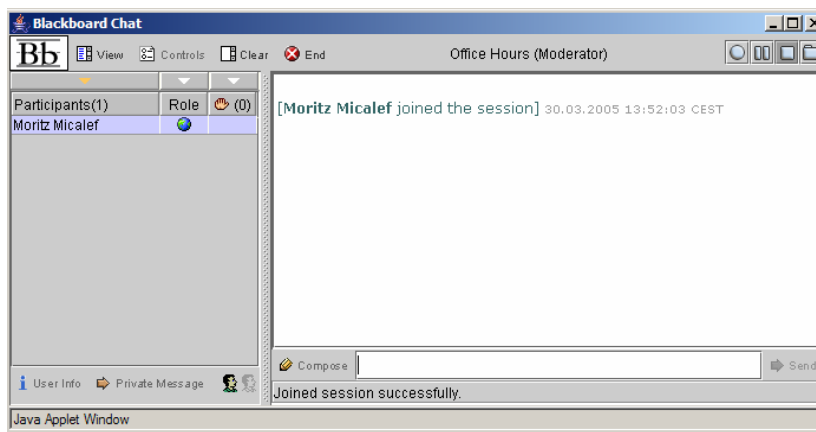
Blackboard Chat

Bb View Controls Clear End Office Hours (Moderator)

| Participants(1) | Role | (0) |
|---|---|---|
| Moritz Micalef | | |

[Moritz Micalef joined the session] 30.03.2005 13:52:03 CEST

User Info Private Message

Compose Send

Joined session successfully.

Java Applet Window